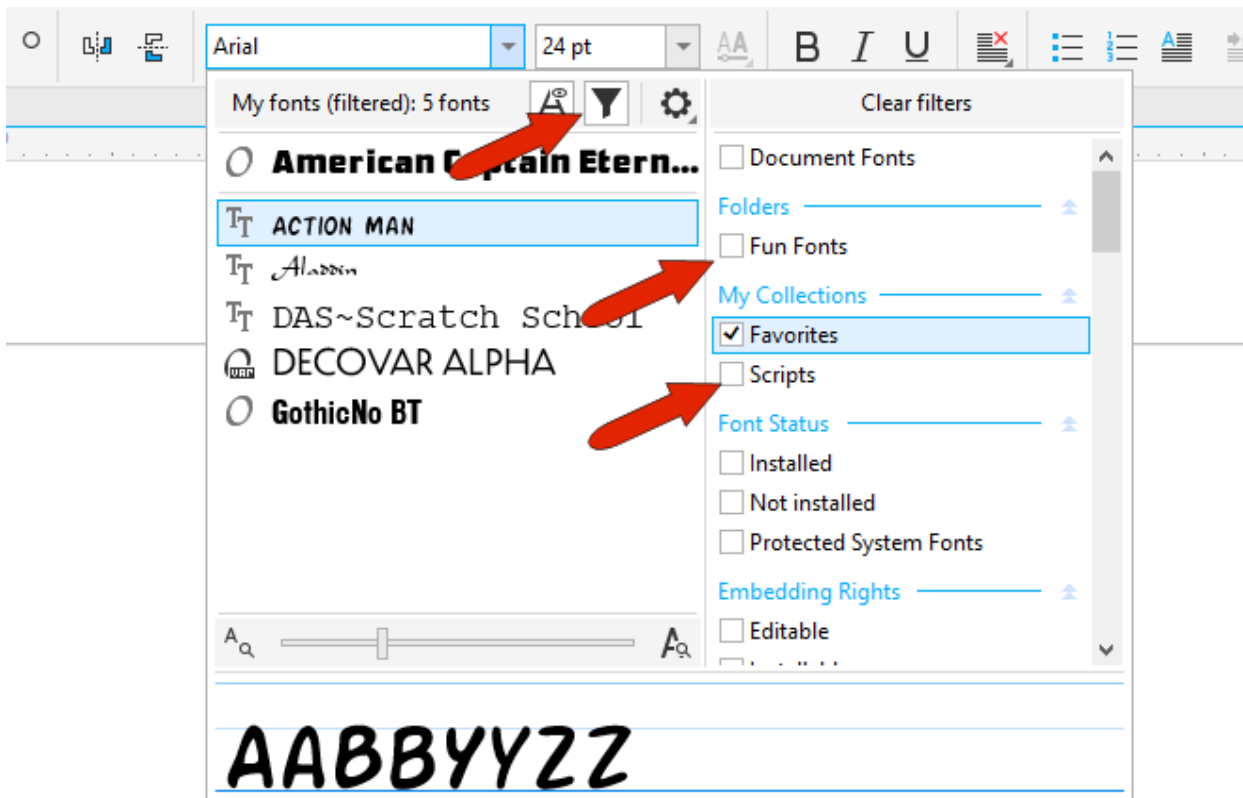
Arial
24 pt
B I U
My fonts (filtered): 5 fonts
Clear filters
American C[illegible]ptain Etern...
ACTION MAN
Aladdin
DAS~Scratch Sch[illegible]
DECOVAR ALPHA
GothicNo BT
Document Fonts
Folders
Fun Fonts
My Collections
Favorites
Scripts
Font Status
Installed
Not installed
Protected System Fonts
Embedding Rights
Editable
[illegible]
AABBYYZZ